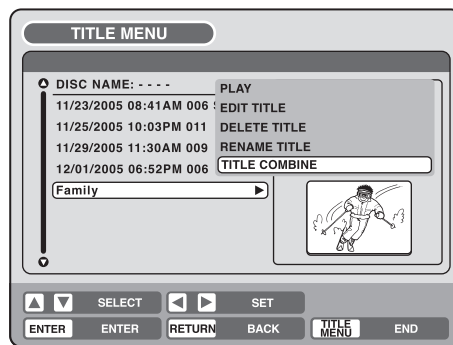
TITLE MENU

DISC NAME: - - - -
11/23/2005 08:41AM 006 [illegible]
11/25/2005 10:03PM 011
11/29/2005 11:30AM 009
12/01/2005 06:52PM 006
Family

PLAY
EDIT TITLE
DELETE TITLE
RENAME TITLE
TITLE COMBINE

SELECT
SET
ENTER ENTER
RETURN BACK
TITLE MENU END